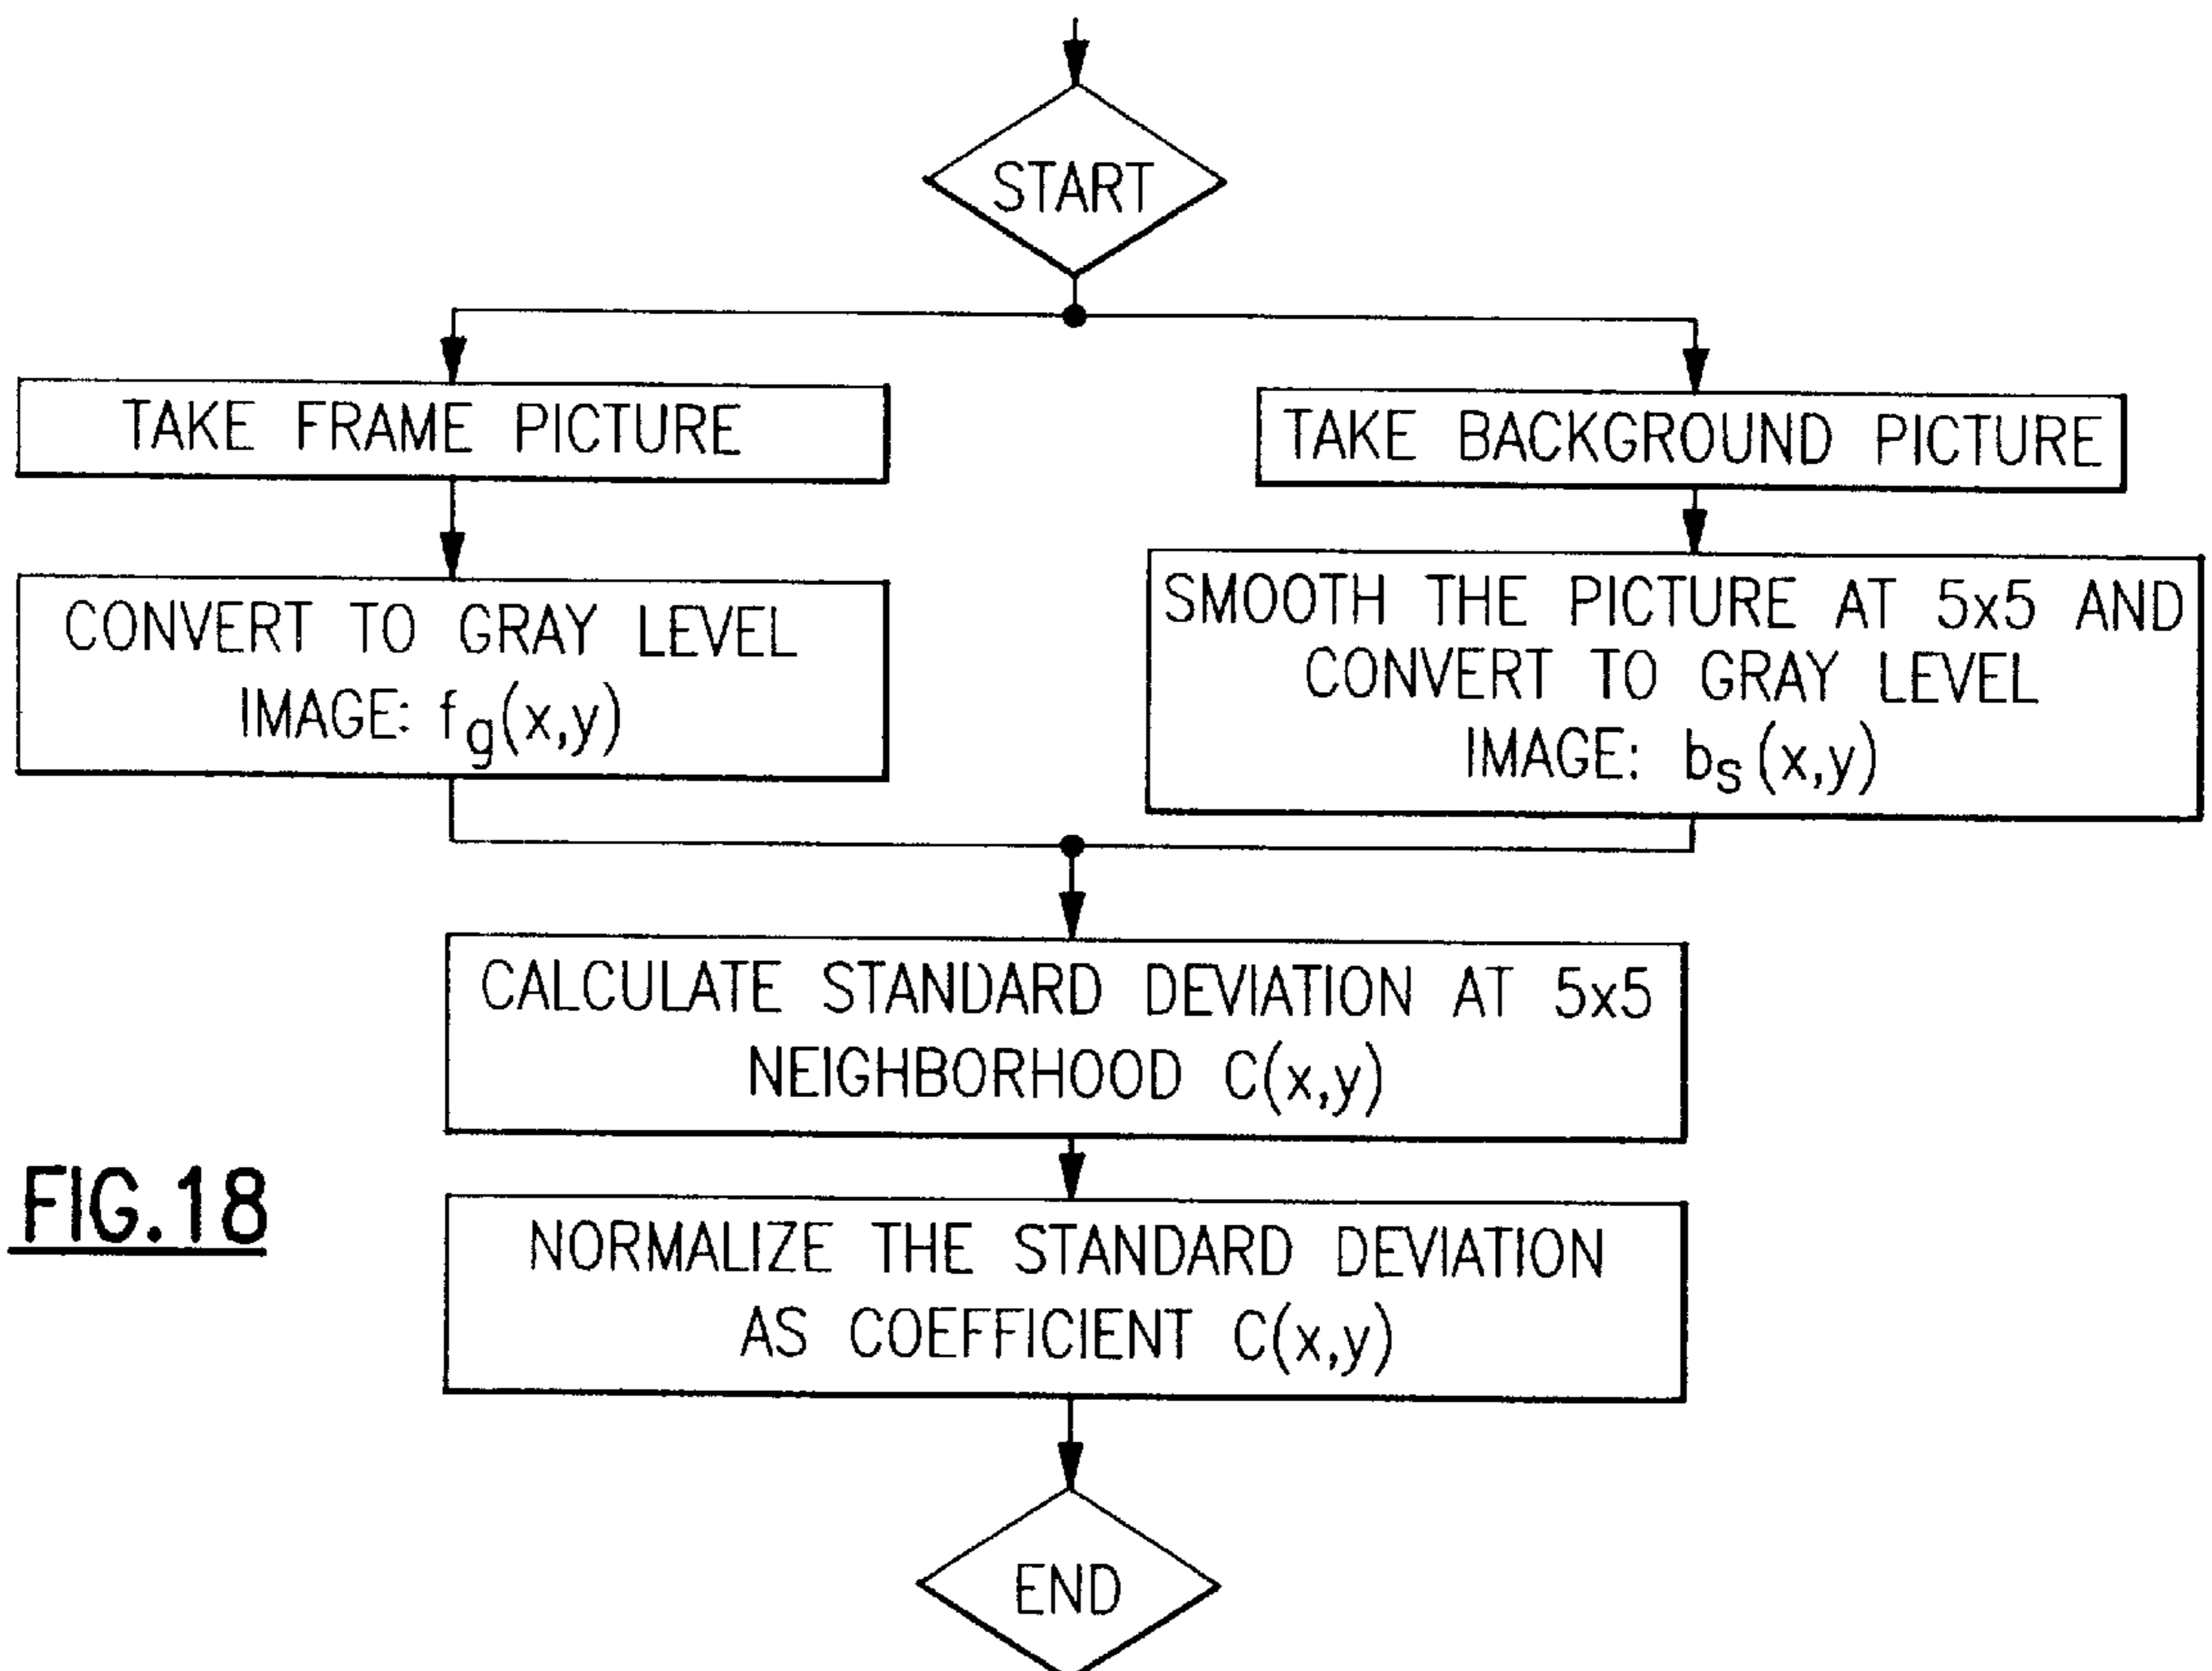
START

TAKE FRAME PICTURE

CONVERT TO GRAY LEVEL IMAGE: $f_g(x,y)$

TAKE BACKGROUND PICTURE

SMOOTH THE PICTURE AT 5x5 AND CONVERT TO GRAY LEVEL IMAGE: $b_s(x,y)$

CALCULATE STANDARD DEVIATION AT 5x5 NEIGHBORHOOD C(x,y)

FIG.18

NORMALIZE THE STANDARD DEVIATION AS COEFFICIENT C(x,y)

END